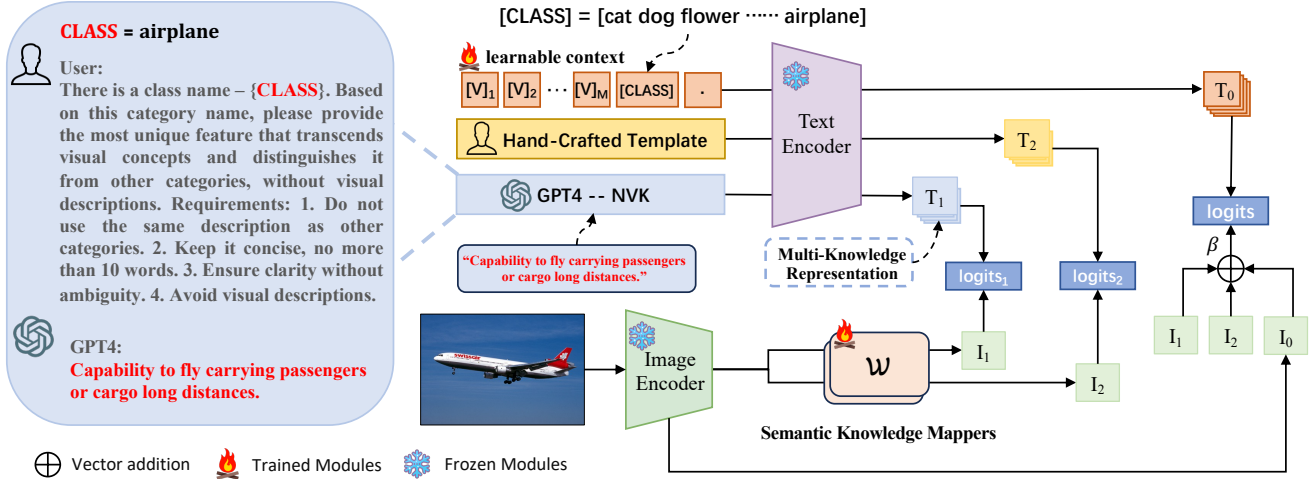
CLASS = airplane

User:
There is a class name – {CLASS}. Based on this category name, please provide the most unique feature that transcends visual concepts and distinguishes it from other categories, without visual descriptions. Requirements: 1. Do not use the same description as other categories. 2. Keep it concise, no more than 10 words. 3. Ensure clarity without ambiguity. 4. Avoid visual descriptions.

GPT4:
Capability to fly carrying passengers or cargo long distances.

[CLASS] = [cat dog flower ······ airplane]

learnable context

$[V]_1$ $[V]_2$ ··· $[V]_M$ [CLASS] .

Hand-Crafted Template

GPT4 -- NVK

"Capability to fly carrying passengers or cargo long distances."

Text Encoder

$T_0$

$T_2$

$T_1$

Multi-Knowledge Representation

$logits_1$

$logits_2$

logits

$\beta$

swissair

Image Encoder

$\mathcal{W}$

$I_1$

$I_2$

$I_1$ $I_2$ $I_0$

Semantic Knowledge Mappers

$\oplus$ Vector addition Trained Modules Frozen Modules